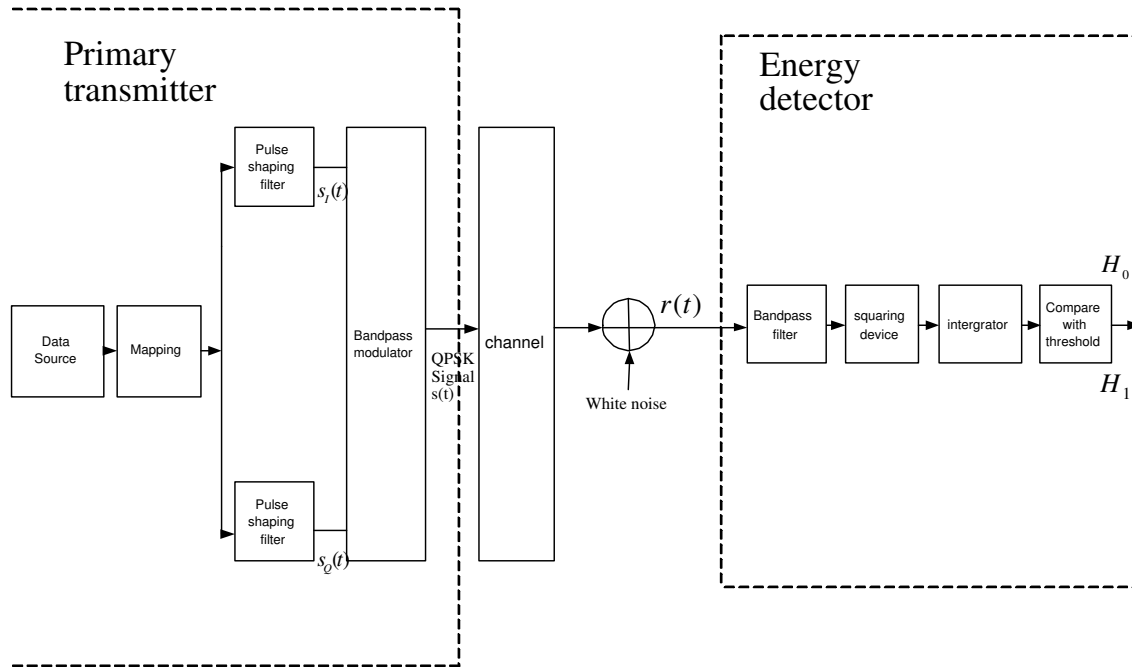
Primary transmitter

Energy detector

Pulse shaping filter

$s_I(t)$

Data Source

Mapping

Bandpass modulator

QPSK Signal s(t)

channel

$r(t)$

White noise

Bandpass filter

squaring device

intergrator

Compare with threshold

$H_0$

$H_1$

Pulse shaping filter

$s_Q(t)$